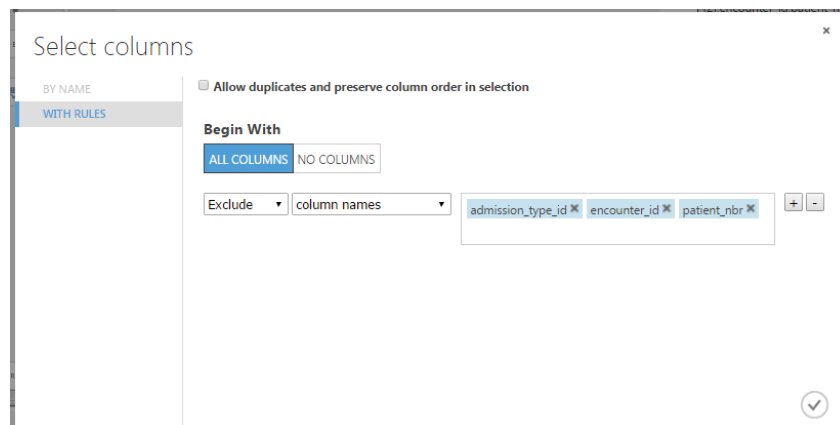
Select columns

BY NAME
WITH RULES

Allow duplicates and preserve column order in selection

Begin With

ALL COLUMNS NO COLUMNS

Exclude ▾ column names ▾

admission_type_id ✖ encounter_id ✖ patient_nbr ✖

+ -